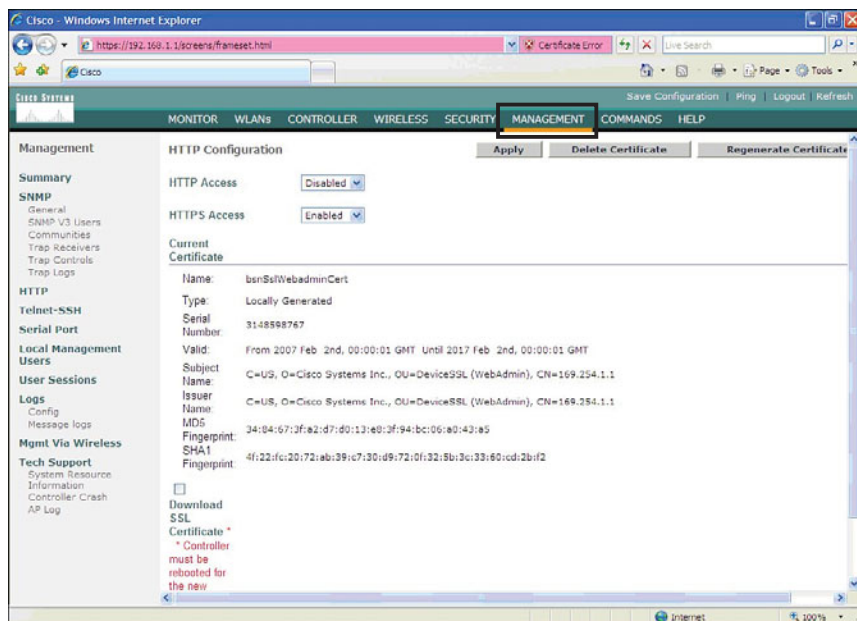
Cisco - Windows Internet Explorer

https://192.168.1.1/screens/frameset.html

Certificate Error

Live Search

Cisco

Page · Tools ·

Cisco Systems

Save Configuration | Ping | Logout | Refresh

MONITOR WLANs CONTROLLER WIRELESS SECURITY MANAGEMENT COMMANDS HELP

Management

Summary

SNMP
General
SNMP V3 Users
Communities
Trap Receivers
Trap Controls
Trap Logs

HTTP

Telnet-SSH

Serial Port

Local Management Users

User Sessions

Logs
Config
Message logs

Mgmt Via Wireless

Tech Support
System Resource Information
Controller Crash
AP Log

HTTP Configuration

Apply Delete Certificate Regenerate Certificate

HTTP Access Disabled

HTTPS Access Enabled

Current Certificate

| | |
|---|---|
| Name: | bsnSslWebadminCert |
| Type: | Locally Generated |
| Serial Number: | 3148598767 |
| Valid: | From 2007 Feb 2nd, 00:00:01 GMT Until 2017 Feb 2nd, 00:00:01 GMT |
| Subject Name: | C=US, O=Cisco Systems Inc., OU=DeviceSSL (WebAdmin), CN=169.254.1.1 |
| Issuer Name: | C=US, O=Cisco Systems Inc., OU=DeviceSSL (WebAdmin), CN=169.254.1.1 |
| MD5 Fingerprint: | 34:84:67:3f:a2:d7:d0:13:e8:3f:94:bc:06:a0:43:a5 |
| SHA1 Fingerprint: | 4f:22:fc:20:72:ab:39:c7:30:d9:72:0f:32:5b:3c:33:60:cd:2b:f2 |

Download SSL Certificate *
* Controller must be rebooted for the new

Internet

100%